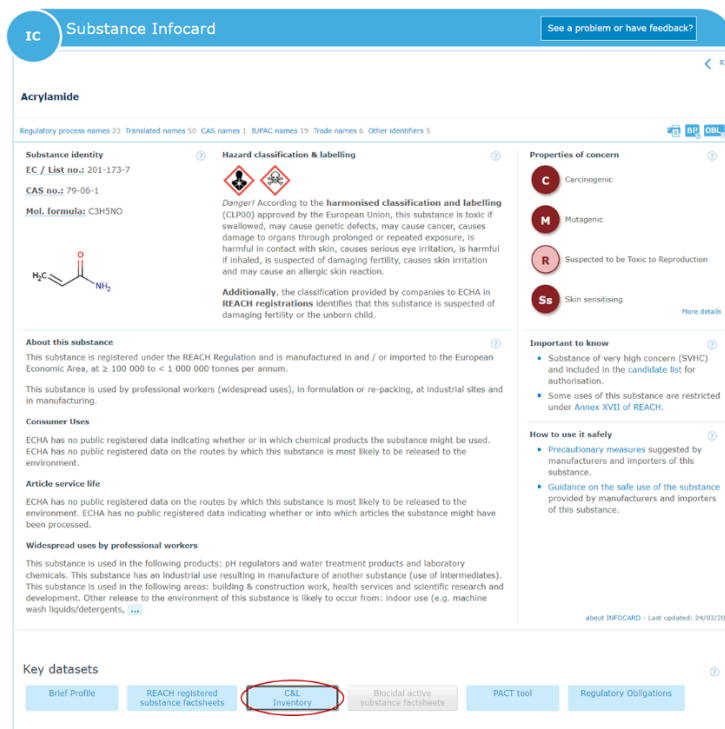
IC Substance Infocard

See a problem or have feedback?

Acrylamide

Regulatory process names 23 Translated names 50 CAS names 1 IUPAC names 19 Trade names 6 Other identifiers 5

BP OBL

Substance identity ?

EC / List no.: 201-173-7

CAS no.: 79-06-1

Mol. formula: C3H5NO

$H_2C$ O $NH_2$

Hazard classification & labelling ?

Danger! According to the harmonised classification and labelling (CLP00) approved by the European Union, this substance is toxic if swallowed, may cause genetic defects, may cause cancer, causes damage to organs through prolonged or repeated exposure, is harmful in contact with skin, causes serious eye irritation, is harmful if inhaled, is suspected of damaging fertility, causes skin irritation and may cause an allergic skin reaction.

Additionally, the classification provided by companies to ECHA in REACH registrations identifies that this substance is suspected of damaging fertility or the unborn child.

Properties of concern ?

C Carcinogenic

M Mutagenic

R Suspected to be Toxic to Reproduction

Ss Skin sensitising

More details

About this substance ?

This substance is registered under the REACH Regulation and is manufactured in and / or imported to the European Economic Area, at ≥ 100 000 to < 1 000 000 tonnes per annum.

This substance is used by professional workers (widespread uses), in formulation or re-packing, at industrial sites and in manufacturing.

Consumer Uses

ECHA has no public registered data indicating whether or in which chemical products the substance might be used. ECHA has no public registered data on the routes by which this substance is most likely to be released to the environment.

Article service life

ECHA has no public registered data on the routes by which this substance is most likely to be released to the environment. ECHA has no public registered data indicating whether or into which articles the substance might have been processed.

Widespread uses by professional workers

This substance is used in the following products: pH regulators and water treatment products and laboratory chemicals. This substance has an industrial use resulting in manufacture of another substance (use of intermediates). This substance is used in the following areas: building & construction work, health services and scientific research and development. Other release to the environment of this substance is likely to occur from: indoor use (e.g. machine wash liquids/detergents, ...

Important to know ?

• Substance of very high concern (SVHC) and included in the candidate list for authorisation.

• Some uses of this substance are restricted under Annex XVII of REACH.

How to use it safely ?

• Precautionary measures suggested by manufacturers and importers of this substance.

• Guidance on the safe use of the substance provided by manufacturers and importers of this substance.

about INFOCARD - Last updated: 24/03/20

Key datasets ?

Brief Profile

REACH registered substance factsheets

C&L Inventory

Biocidal active substance factsheets

PACT tool

Regulatory Obligations